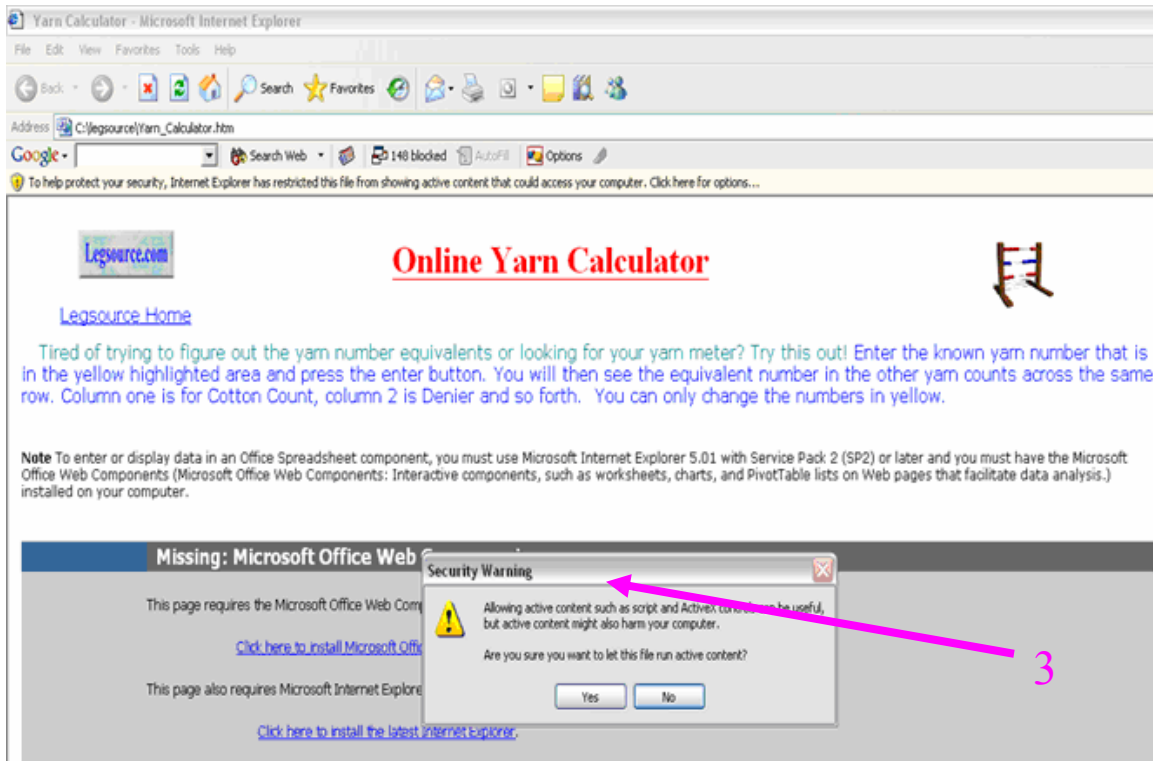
Yarn Calculator - Microsoft Internet Explorer

File Edit View Favorites Tools Help

Back Search Favorites

Address C:\legsource\Yarn_Calculator.htm

Google Search Web 148 blocked AutoFill Options

To help protect your security, Internet Explorer has restricted this file from showing active content that could access your computer. Click here for options...

Legsource.com

Online Yarn Calculator

Legsource Home

Tired of trying to figure out the yarn number equivalents or looking for your yarn meter? Try this out! Enter the known yarn number that is in the yellow highlighted area and press the enter button. You will then see the equivalent number in the other yarn counts across the same row. Column one is for Cotton Count, column 2 is Denier and so forth. You can only change the numbers in yellow.

**Note** To enter or display data in an Office Spreadsheet component, you must use Microsoft Internet Explorer 5.01 with Service Pack 2 (SP2) or later and you must have the Microsoft Office Web Components (Microsoft Office Web Components: Interactive components, such as worksheets, charts, and PivotTable lists on Web pages that facilitate data analysis.) installed on your computer.

Missing: Microsoft Office Web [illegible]

This page requires the Microsoft Office Web Comp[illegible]

Click here to install Microsoft Offic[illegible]

This page also requires Microsoft Internet Explore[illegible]

Click here to install the latest Internet Explorer.

Security Warning

Allowing active content such as script and ActiveX con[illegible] be useful, but active content might also harm your computer.

Are you sure you want to let this file run active content?

Yes No

3